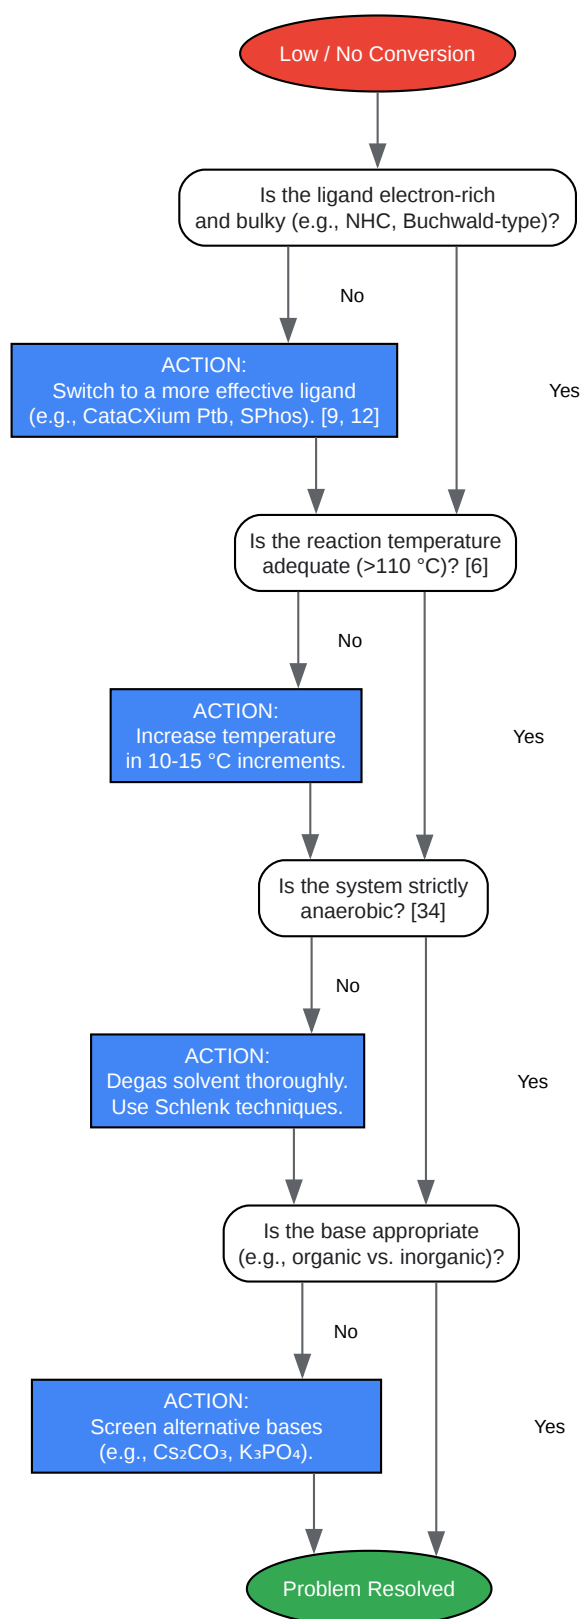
Low / No Conversion

Is the ligand electron-rich and bulky (e.g., NHC, Buchwald-type)?

No

ACTION:
Switch to a more effective ligand (e.g., CataCXium Ptb, SPhos). [9, 12]

Yes

Is the reaction temperature adequate (>110 °C)? [6]

No

ACTION:
Increase temperature in 10-15 °C increments.

Yes

Is the system strictly anaerobic? [34]

No

ACTION:
Degas solvent thoroughly.
Use Schlenk techniques.

Yes

Is the base appropriate (e.g., organic vs. inorganic)?

No

ACTION:
Screen alternative bases (e.g., $Cs_2CO_3$, $K_3PO_4$).

Yes

Problem Resolved